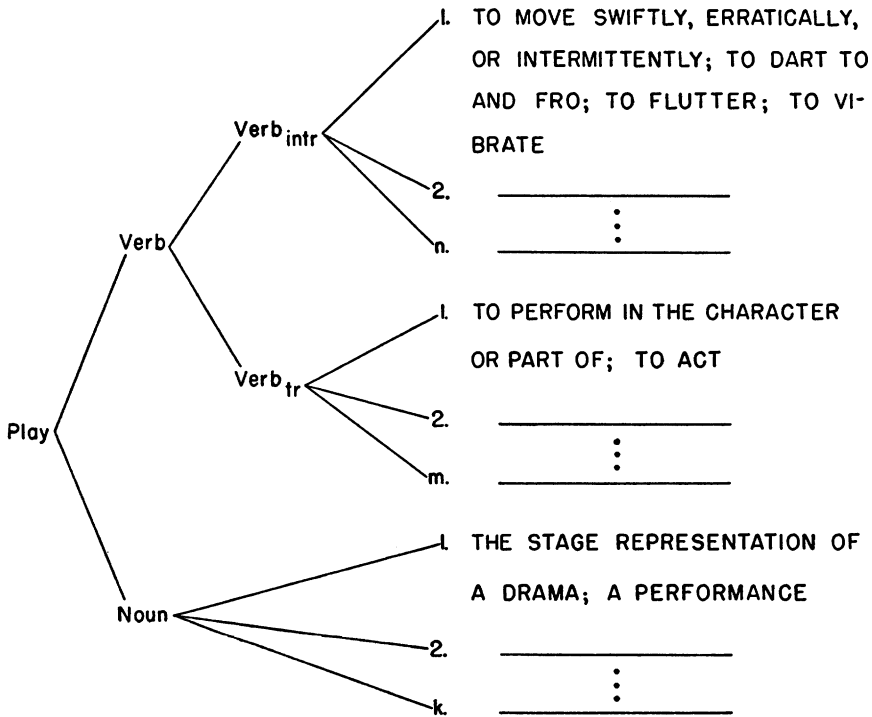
Play

Verb

Verb$_{intr}$

1. TO MOVE SWIFTLY, ERRATICALLY, OR INTERMITTENTLY; TO DART TO AND FRO; TO FLUTTER; TO VIBRATE

2.

n.

Verb$_{tr}$

1. TO PERFORM IN THE CHARACTER OR PART OF; TO ACT

2.

m.

Noun

1. THE STAGE REPRESENTATION OF A DRAMA; A PERFORMANCE

2.

k.